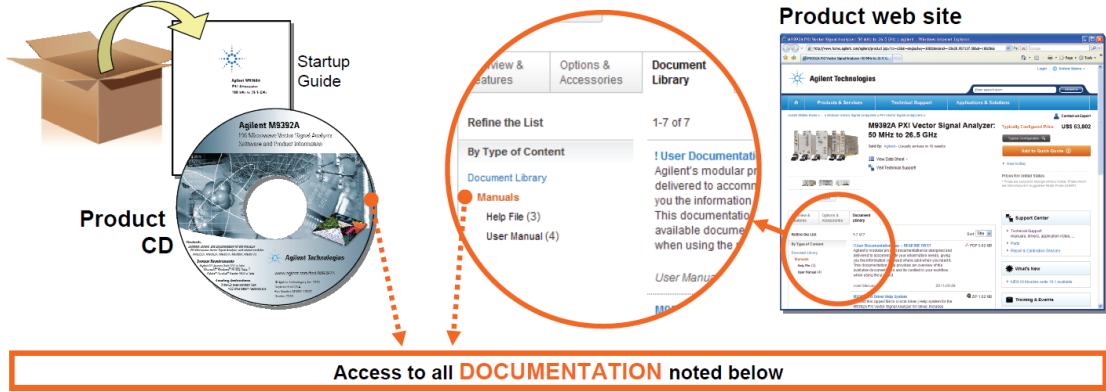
Product web site

Agilent M9392A
PXI Microwave Vector Signal Analyzer
Software and Product Information

Startup Guide

Product CD

Agilent Technologies

view & features

Options & Accessories

Document Library

Refine the List

1-7 of 7

By Type of Content

Document Library

Manuals

Help File (3)

User Manual (4)

! User Documentation
Agilent's modular pr
delivered to accomm
you the information
This documentation
available docume
when using the

User Manua

Agilent Technologies

Products & Services

Technical Support

Applications & Solutions

M9392A PXI Vector Signal Analyzer: 50 MHz to 26.5 GHz

US$ 63,802

Add to Quote

Support Center

What's New

Training & Events

Access to all DOCUMENTATION noted below